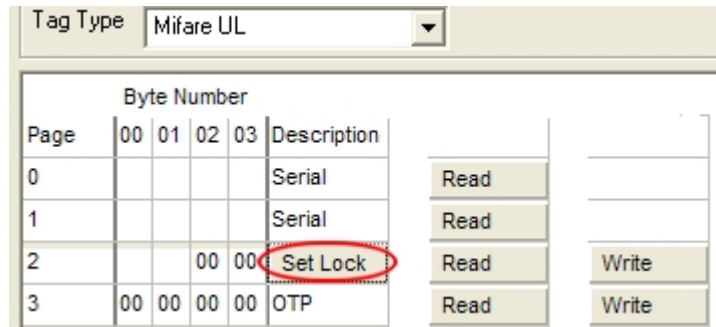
Tag Type Mifare UL

Byte Number

| Page | 00 | 01 | 02 | 03 | Description | | |
|---|---|---|---|---|---|---|---|
| 0 | | | | | Serial | Read | |
| 1 | | | | | Serial | Read | |
| 2 | | | 00 | 00 | Set Lock | Read | Write |
| 3 | 00 | 00 | 00 | 00 | OTP | Read | Write |